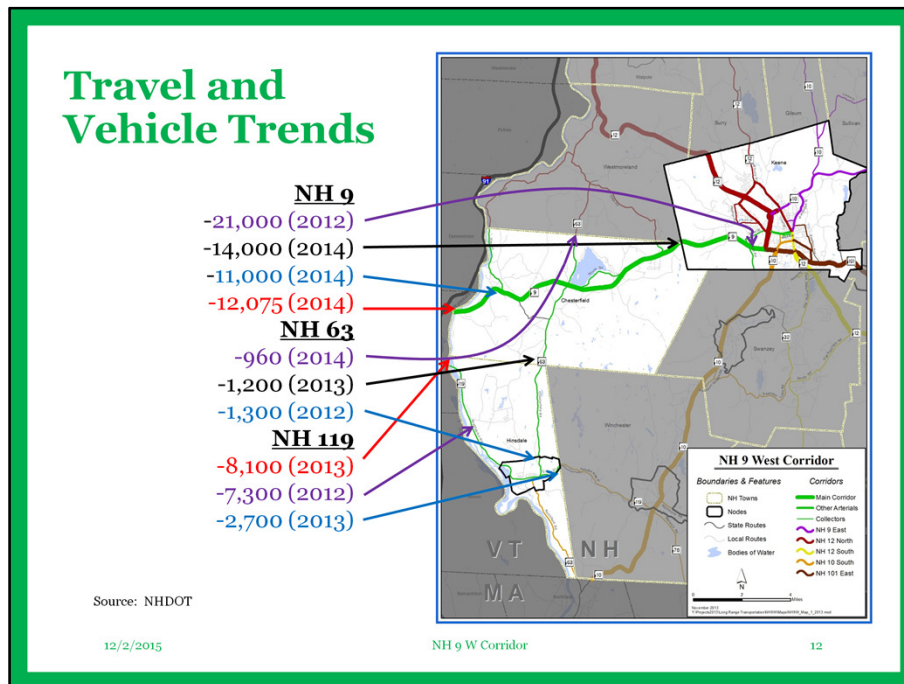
Travel and Vehicle Trends

NH 9
-21,000 (2012)
-14,000 (2014)
-11,000 (2014)
-12,075 (2014)
NH 63
-960 (2014)
-1,200 (2013)
-1,300 (2012)
NH 119
-8,100 (2013)
-7,300 (2012)
-2,700 (2013)

Source: NHDOT

Keene
Westmoreland
Chesterfield
Hinsdale
Winchester
Swanzey
Surry
Gilsum
Sullivan
VT
NH
MA

NH 9 West Corridor
Boundaries & Features
NH Towns
Nodes
State Routes
Local Routes
Bodies of Water
Corridors
Main Corridor
Other Arterials
Collectors
NH 9 East
NH 12 North
NH 12 South
NH 10 South
NH 101 East

12/2/2015
NH 9 W Corridor
12